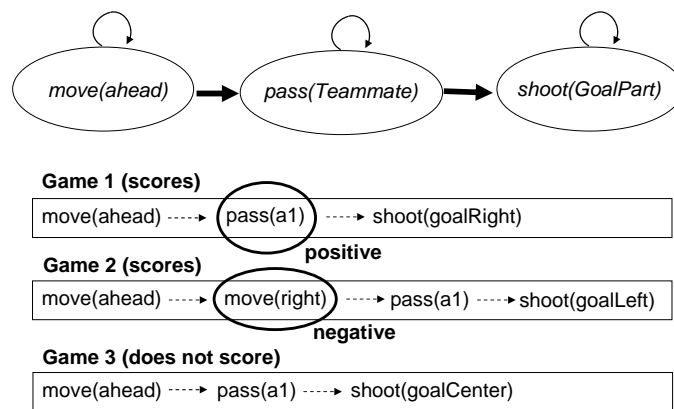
move(ahead)

pass(Teammate)

shoot(GoalPart)

Game 1 (scores)

move(ahead) pass(a1) shoot(goalRight)

positive

Game 2 (scores)

move(ahead) move(right) pass(a1) shoot(goalLeft)

negative

Game 3 (does not score)

move(ahead) pass(a1) shoot(goalCenter)